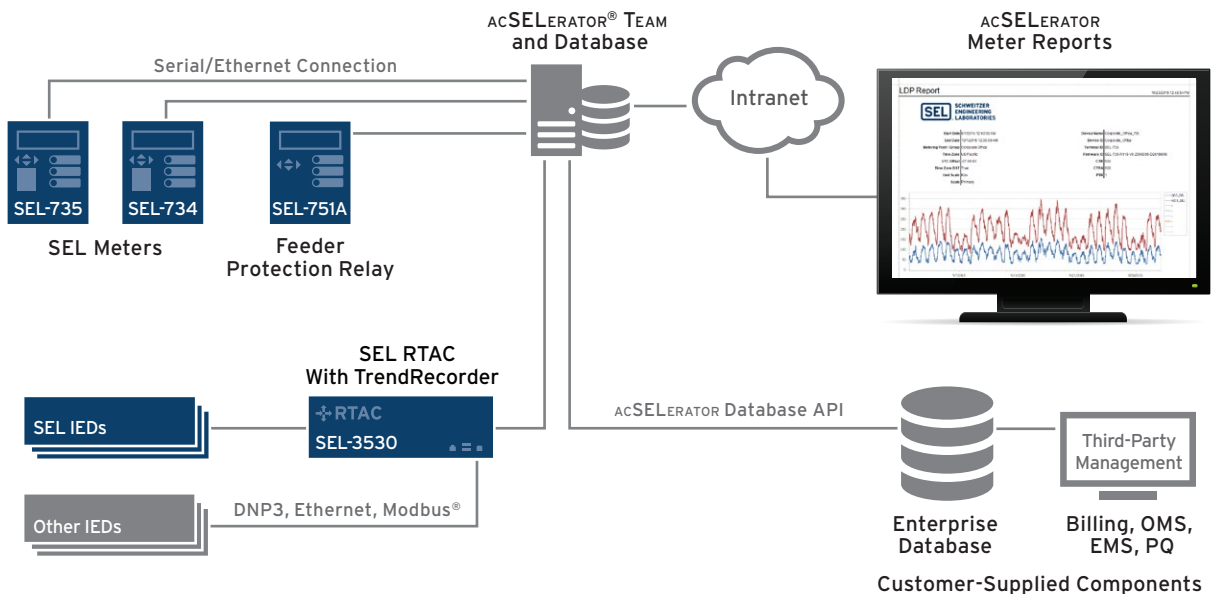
acSELerator® Team and Database

acSELerator Meter Reports

Serial/Ethernet Connection

Intranet

SEL-735

SEL-734

SEL-751A

SEL Meters

Feeder Protection Relay

LDP Report

SEL SCHWEITZER ENGINEERING LABORATORIES

SEL RTAC With TrendRecorder

SEL IEDs

RTAC

SEL-3530

acSELerator Database API

Third-Party Management

Other IEDs

DNP3, Ethernet, Modbus®

Enterprise Database

Billing, OMS, EMS, PQ

Customer-Supplied Components